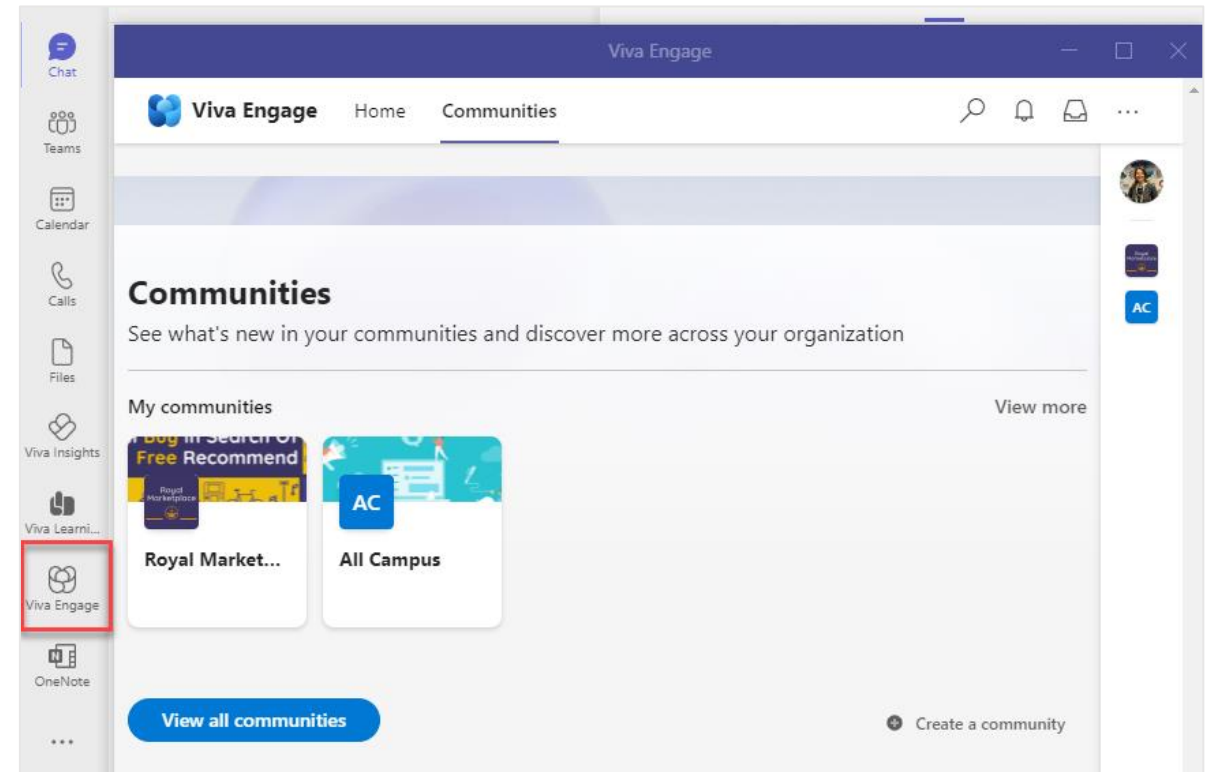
Chat
Teams
Calendar
Calls
Files
Viva Insights
Viva Learni...
Viva Engage
OneNote
...

Viva Engage

Viva Engage Home Communities

Communities
See what's new in your communities and discover more across your organization

My communities View more

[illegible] Free Recommend
Royal Marketplace
Royal Market...

AC
All Campus

View all communities

Create a community

AC